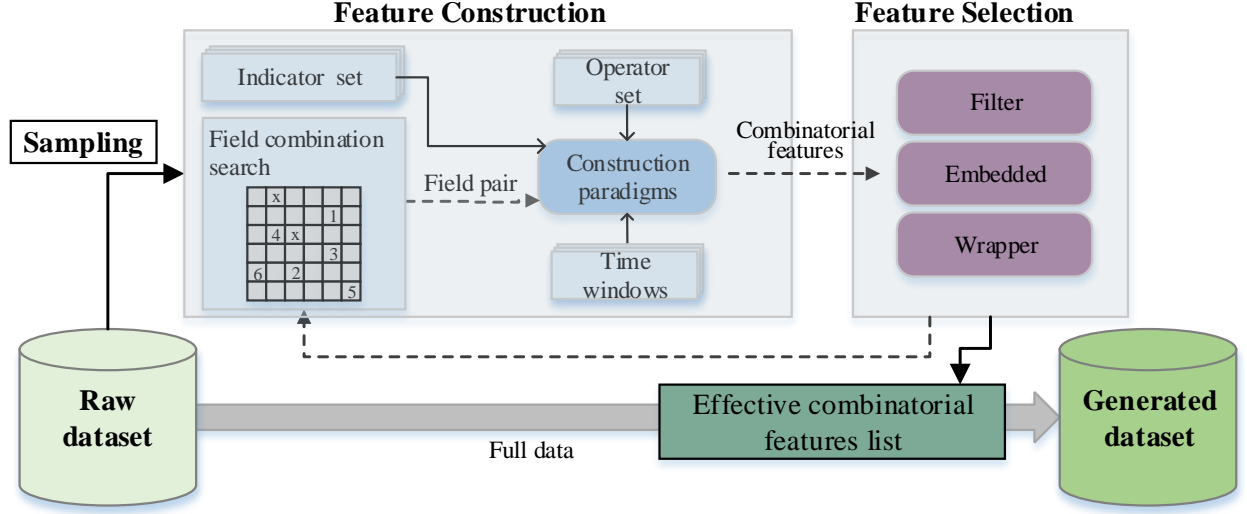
Feature Construction

Feature Selection

Indicator set

Operator set

Sampling

Field combination search

| | x | | | | |
|---|---|---|---|---|---|
| | | | | 1 | |
| | 4 | x | | | |
| | | | | 3 | |
| 6 | | 2 | | | |
| | | | | | 5 |

Field pair

Construction paradigms

Time windows

Combinatorial features

Filter

Embedded

Wrapper

Raw dataset

Full data

Effective combinatorial features list

Generated dataset